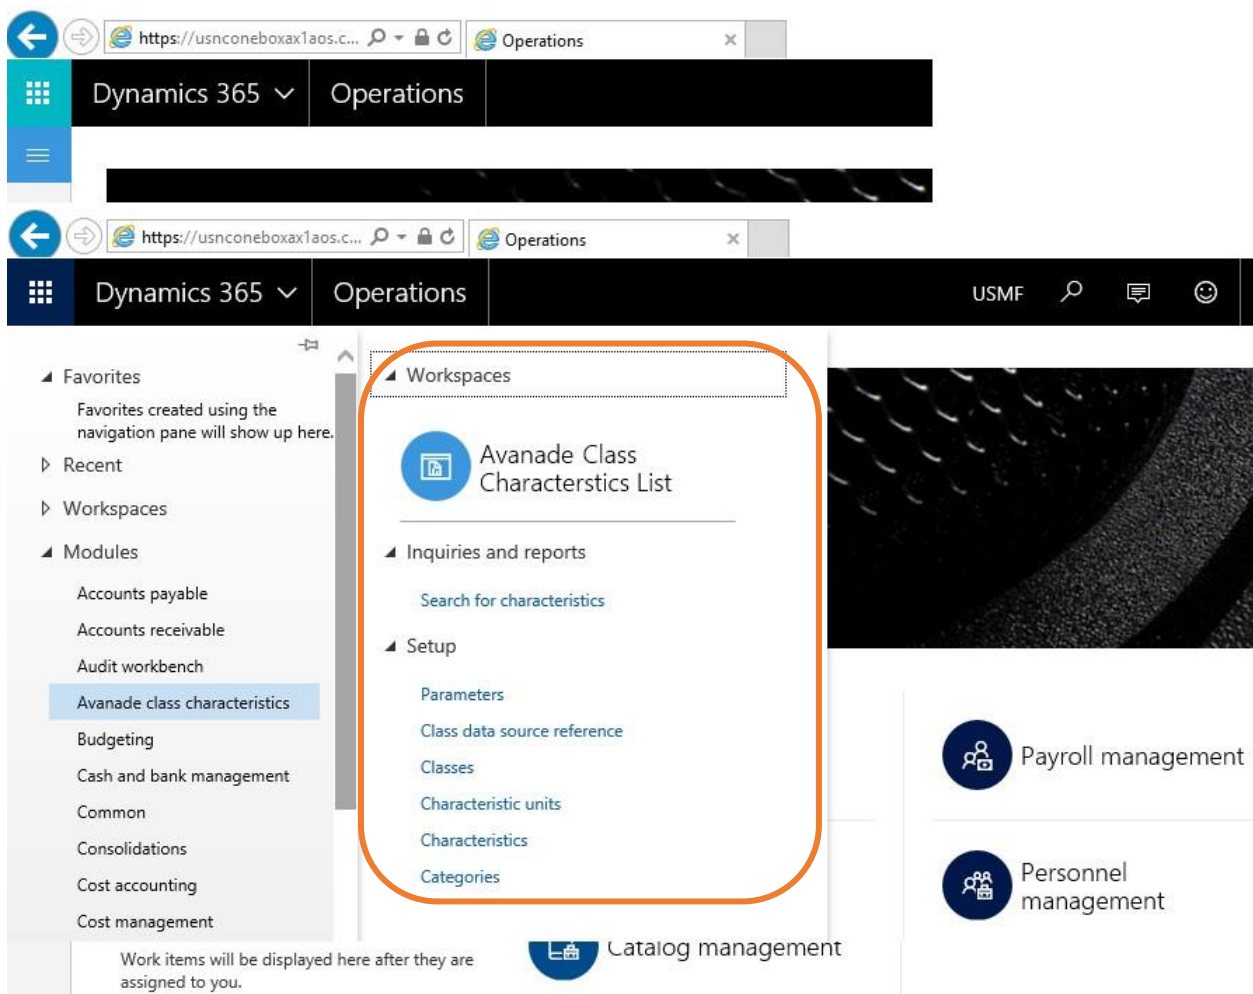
https://usnconeboxax1aos.c...
Operations
Dynamics 365
Operations

https://usnconeboxax1aos.c...
Operations
Dynamics 365
Operations
USMF

Favorites
Favorites created using the navigation pane will show up here.
Recent
Workspaces
Modules
Accounts payable
Accounts receivable
Audit workbench
Avanade class characteristics
Budgeting
Cash and bank management
Common
Consolidations
Cost accounting
Cost management

Workspaces
Avanade Class Characterstics List
Inquiries and reports
Search for characteristics
Setup
Parameters
Class data source reference
Classes
Characteristic units
Characteristics
Categories

Payroll management
Personnel management
Catalog management
Work items will be displayed here after they are assigned to you.